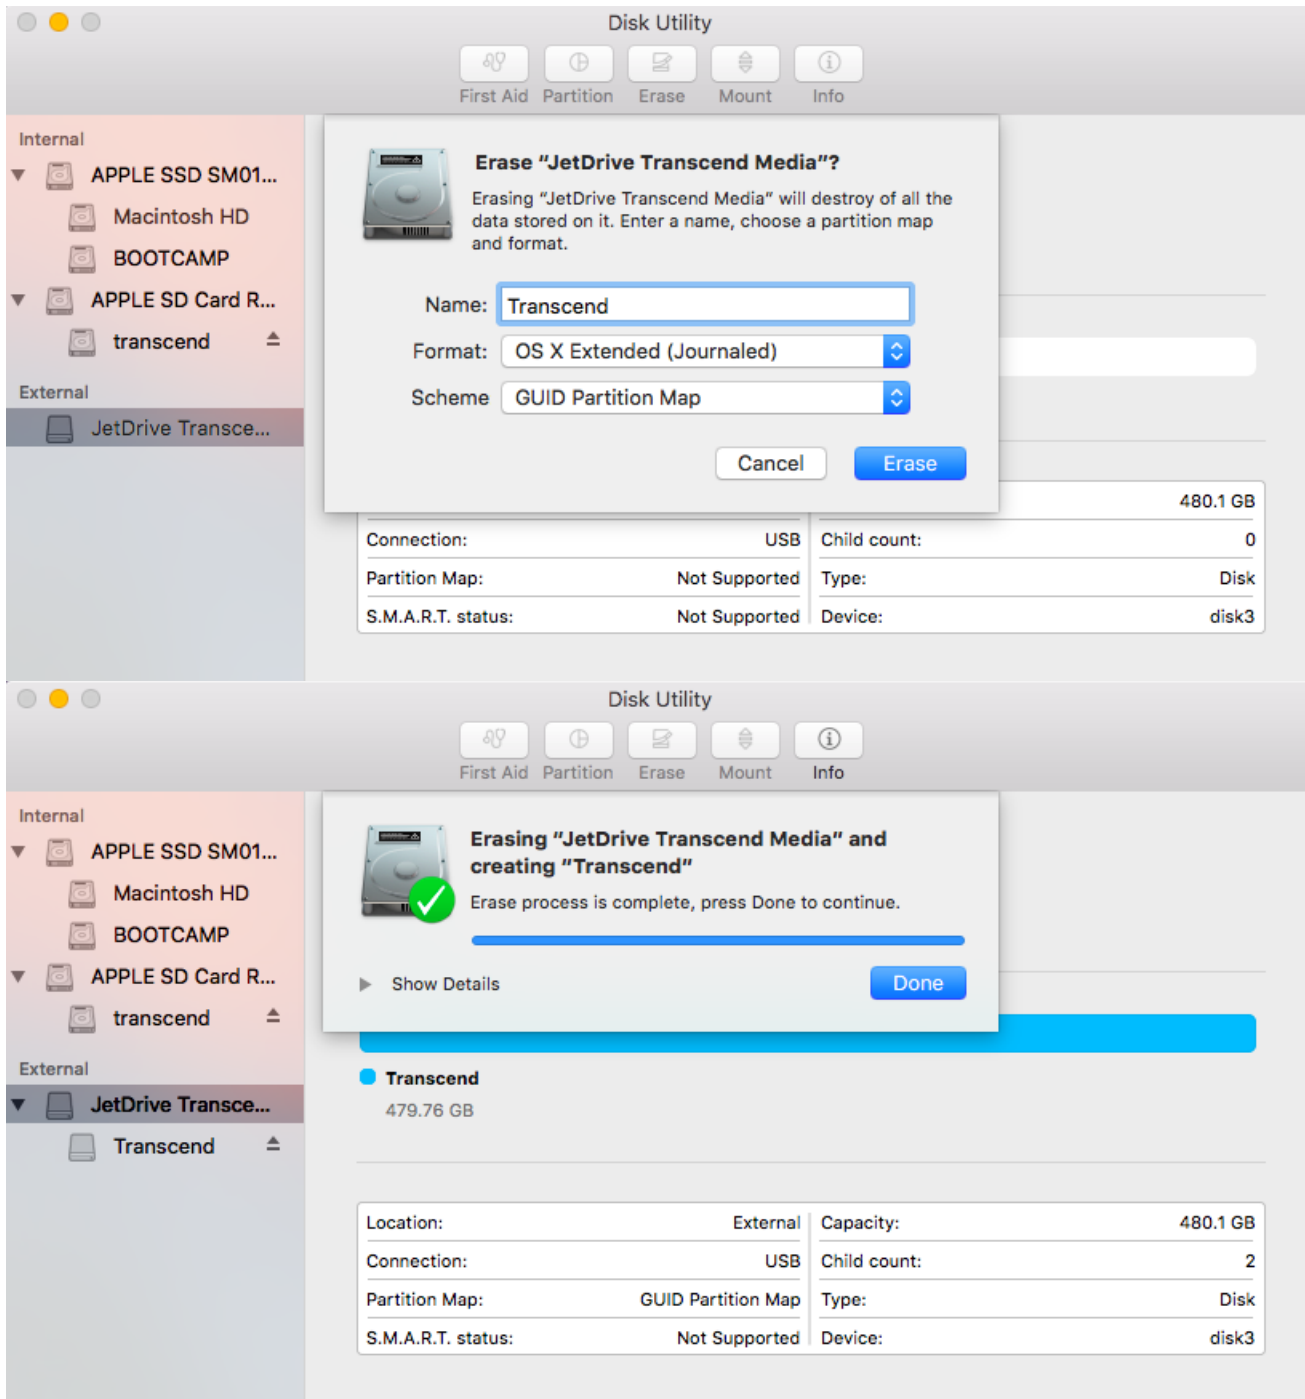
Disk Utility

First Aid Partition Erase Mount Info

Internal
APPLE SSD SM01...
Macintosh HD
BOOTCAMP
APPLE SD Card R...
transcend
External
JetDrive Transce...

Erase "JetDrive Transcend Media"?

Erasing "JetDrive Transcend Media" will destroy of all the data stored on it. Enter a name, choose a partition map and format.

Name: Transcend
Format: OS X Extended (Journaled)
Scheme GUID Partition Map

Cancel Erase

| | | | 480.1 GB |
|---|---|---|---|
| Connection: | USB | Child count: | 0 |
| Partition Map: | Not Supported | Type: | Disk |
| S.M.A.R.T. status: | Not Supported | Device: | disk3 |

Disk Utility

First Aid Partition Erase Mount Info

Internal
APPLE SSD SM01...
Macintosh HD
BOOTCAMP
APPLE SD Card R...
transcend
External
JetDrive Transce...
Transcend

Erasing "JetDrive Transcend Media" and creating "Transcend"

Erase process is complete, press Done to continue.

Show Details

Done

Transcend
479.76 GB

| Location: | External | Capacity: | 480.1 GB |
|---|---|---|---|
| Connection: | USB | Child count: | 2 |
| Partition Map: | GUID Partition Map | Type: | Disk |
| S.M.A.R.T. status: | Not Supported | Device: | disk3 |